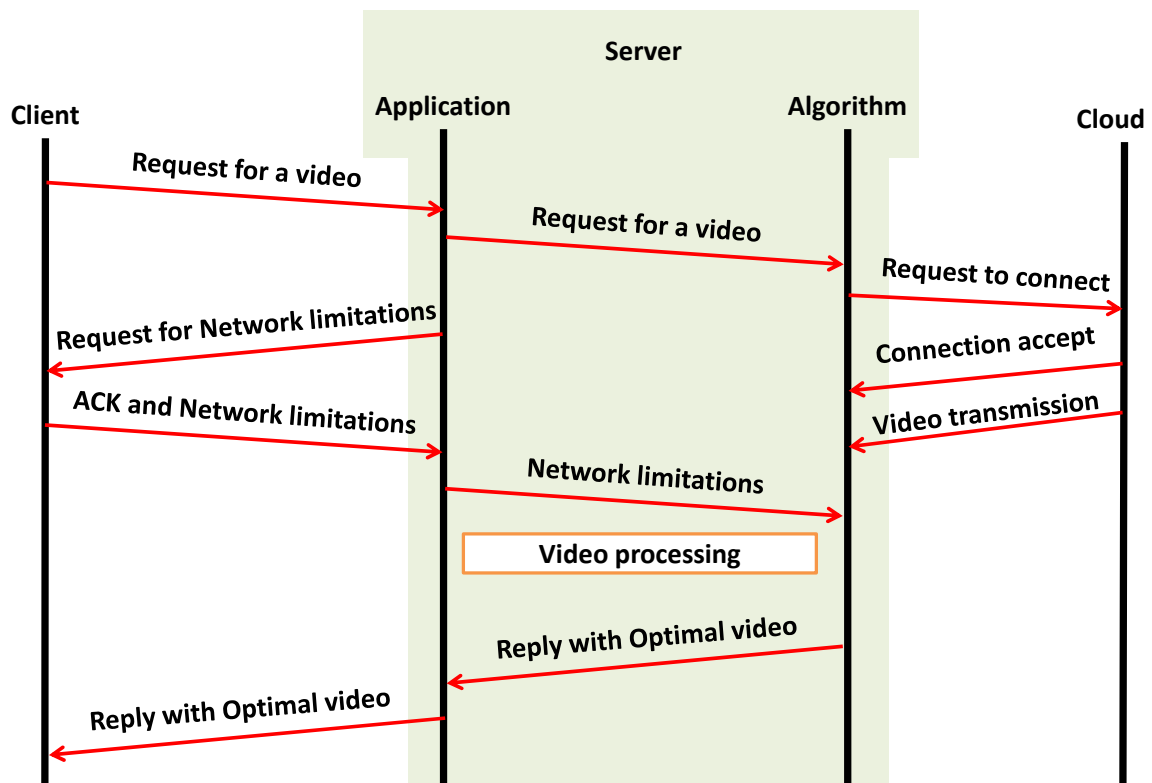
Server

Client

Application

Algorithm

Cloud

Request for a video

Request for a video

Request to connect

Request for Network limitations

Connection accept

ACK and Network limitations

Video transmission

Network limitations

Video processing

Reply with Optimal video

Reply with Optimal video